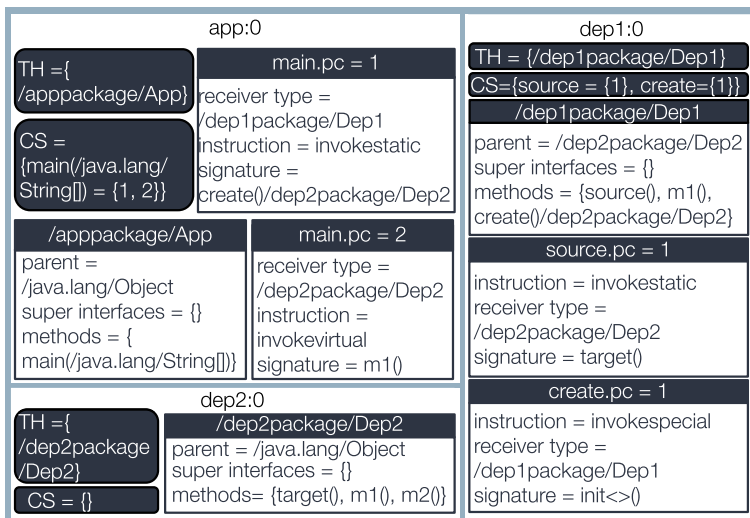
app:0

TH ={ /apppackage/App}

CS = {main(/java.lang/String[]) = {1, 2}}

main.pc = 1

receiver type = /dep1package/Dep1
instruction = invokestatic
signature = create()/dep2package/Dep2

/apppackage/App

parent = /java.lang/Object
super interfaces = {}
methods = { main(/java.lang/String[])}

main.pc = 2

receiver type = /dep2package/Dep2
instruction = invokevirtual
signature = m1()

dep1:0

TH = {/dep1package/Dep1}

CS={source = {1}, create={1}}

/dep1package/Dep1

parent = /dep2package/Dep2
super interfaces = {}
methods = {source(), m1(), create()/dep2package/Dep2}

source.pc = 1

instruction = invokestatic
receiver type = /dep2package/Dep2
signature = target()

create.pc = 1

instruction = invokespecial
receiver type = /dep1package/Dep1
signature = init<>()

dep2:0

TH ={ /dep2package /Dep2}

CS = {}

/dep2package/Dep2

parent = /java.lang/Object
super interfaces = {}
methods= {target(), m1(), m2()}